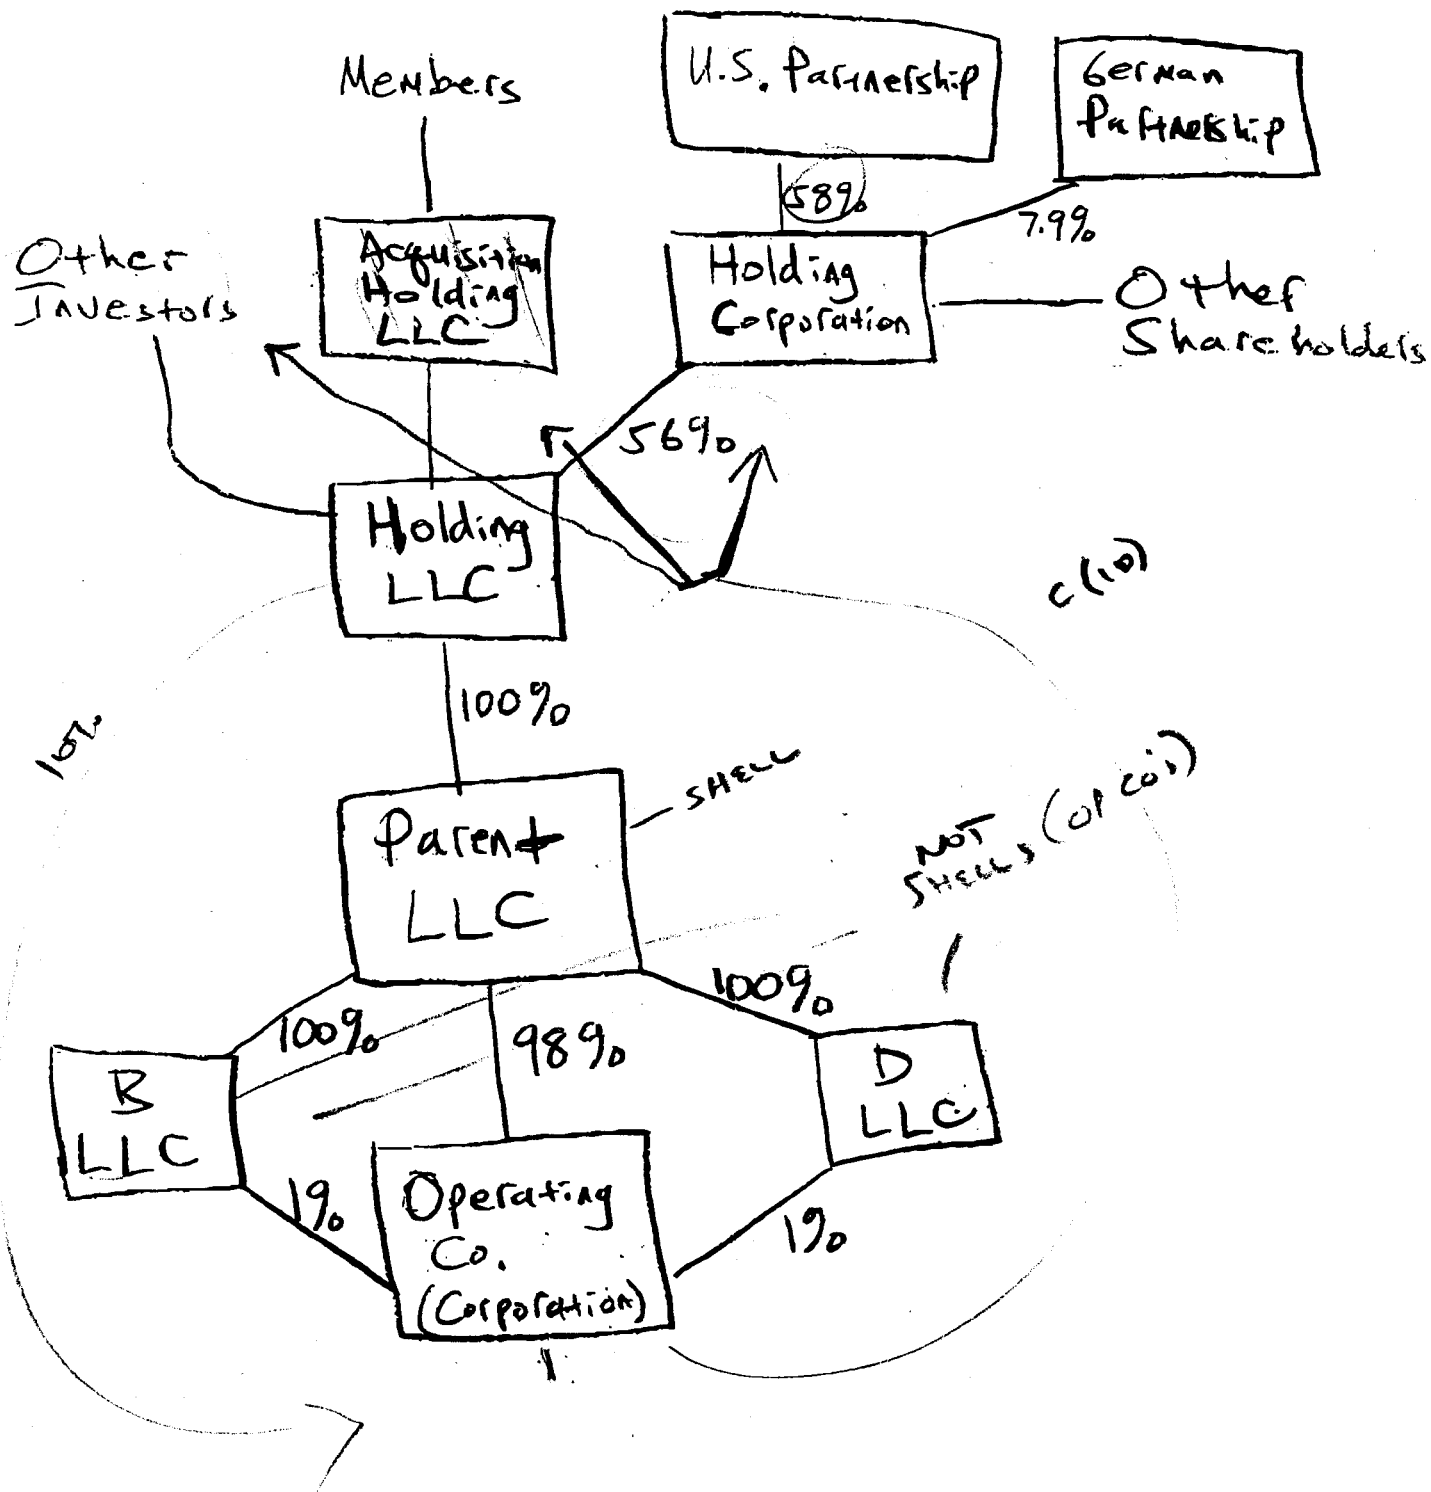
Members

U.S. Partnership

German Partnership

58%

7.9%

Other Investors

Acquisition Holding LLC

Holding Corporation

Other Shareholders

56%

Holding LLC

c(10)

100%

10%

Parent LLC

SHELL

NOT SHELLS (or co's)

100%

98%

100%

B LLC

D LLC

1%

Operating Co. (Corporation)

1%